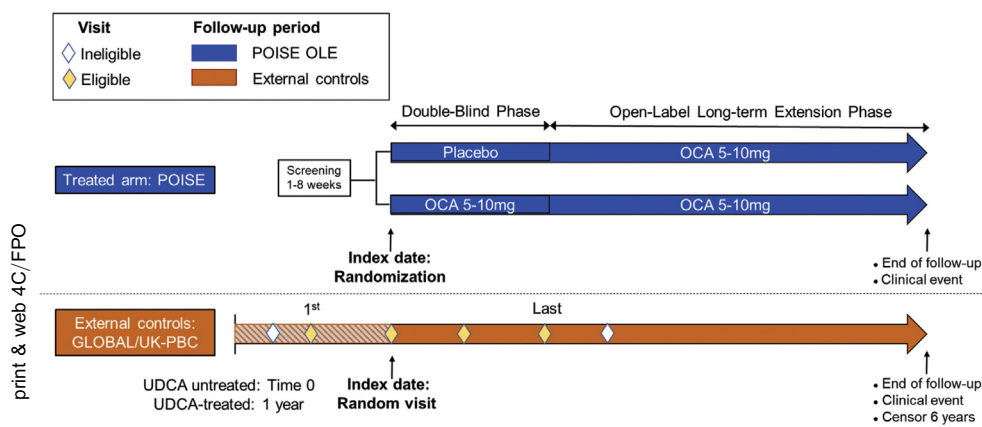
Visit
Ineligible
Eligible

Follow-up period
POISE OLE
External controls

Double-Blind Phase
Open-Label Long-term Extension Phase

Treated arm: POISE

Screening 1-8 weeks

Placebo
OCA 5-10mg
OCA 5-10mg
OCA 5-10mg

Index date: Randomization

• End of follow-up
• Clinical event

print & web 4C/FPO

External controls: GLOBAL/UK-PBC

1$^{st}$
Last

UDCA untreated: Time 0
UDCA-treated: 1 year

Index date: Random visit

• End of follow-up
• Clinical event
• Censor 6 years